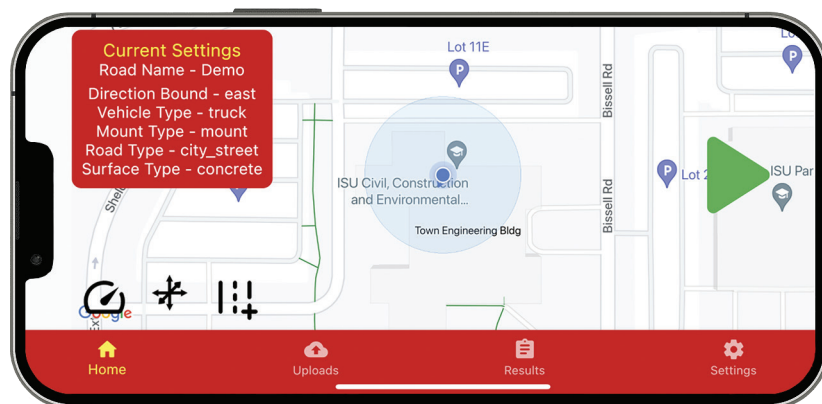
Current Settings
Road Name - Demo
Direction Bound - east
Vehicle Type - truck
Mount Type - mount
Road Type - city_street
Surface Type - concrete

Lot 11E
Lo
Bissell Rd
Bissell Rd
Lot 2
ISU Par
ISU Civil, Construction and Environmental...
Town Engineering Bldg
Shel
Ex
Google

Home
Uploads
Results
Settings